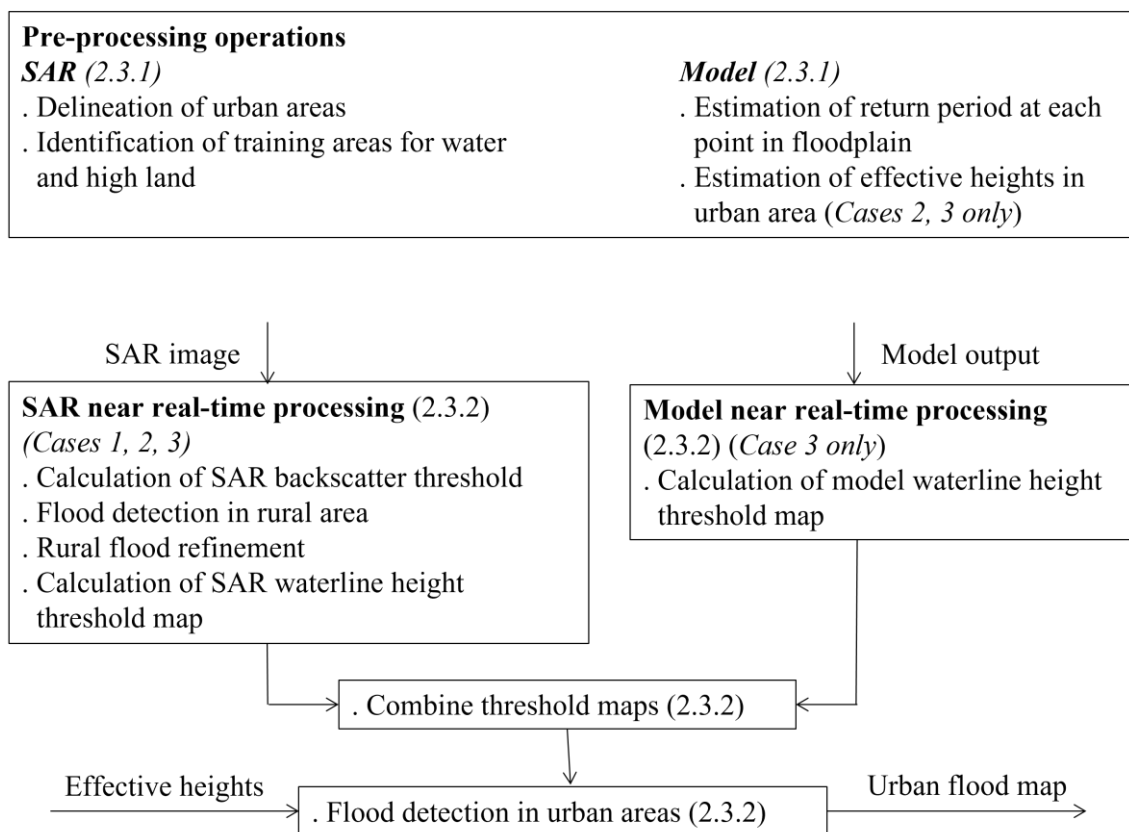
**Pre-processing operations**
***SAR*** *(2.3.1)*
. Delineation of urban areas
. Identification of training areas for water and high land

***Model*** *(2.3.1)*
. Estimation of return period at each point in floodplain
. Estimation of effective heights in urban area (*Cases 2, 3 only*)

SAR image

Model output

**SAR near real-time processing** (2.3.2)
*(Cases 1, 2, 3)*
. Calculation of SAR backscatter threshold
. Flood detection in rural area
. Rural flood refinement
. Calculation of SAR waterline height threshold map

**Model near real-time processing**
(2.3.2) (*Case 3 only*)
. Calculation of model waterline height threshold map

. Combine threshold maps (2.3.2)

Effective heights

. Flood detection in urban areas (2.3.2)

Urban flood map